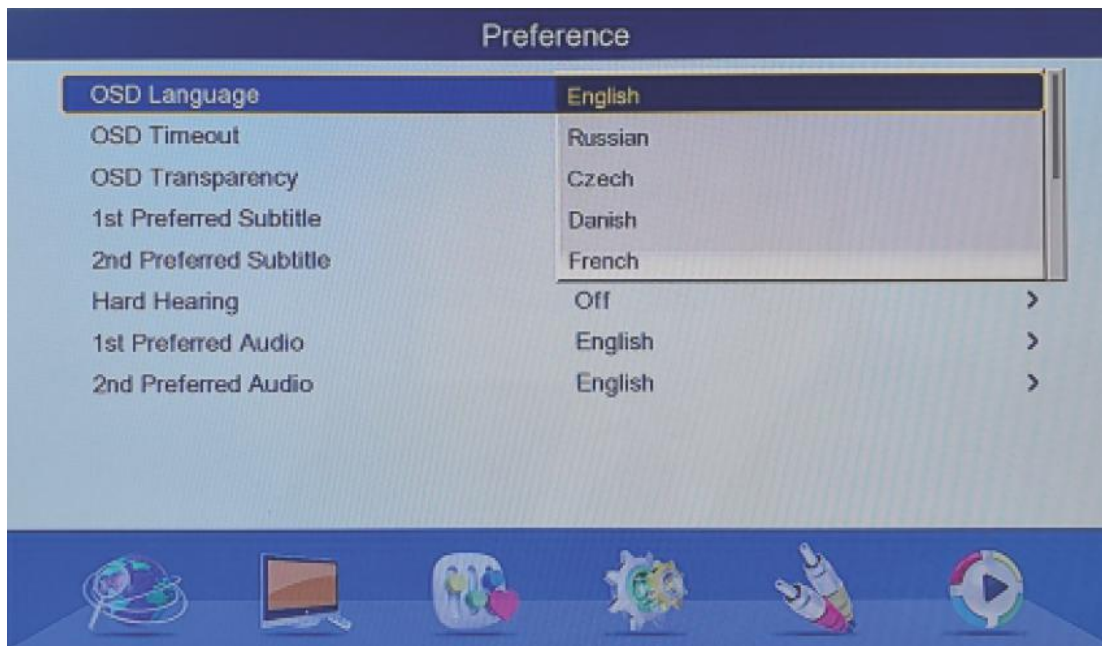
Preference

| | |
|---|---|
| OSD Language | English |
| OSD Timeout | Russian |
| OSD Transparency | Czech |
| 1st Preferred Subtitle | Danish |
| 2nd Preferred Subtitle | French |
| Hard Hearing | Off > |
| 1st Preferred Audio | English > |
| 2nd Preferred Audio | English > |